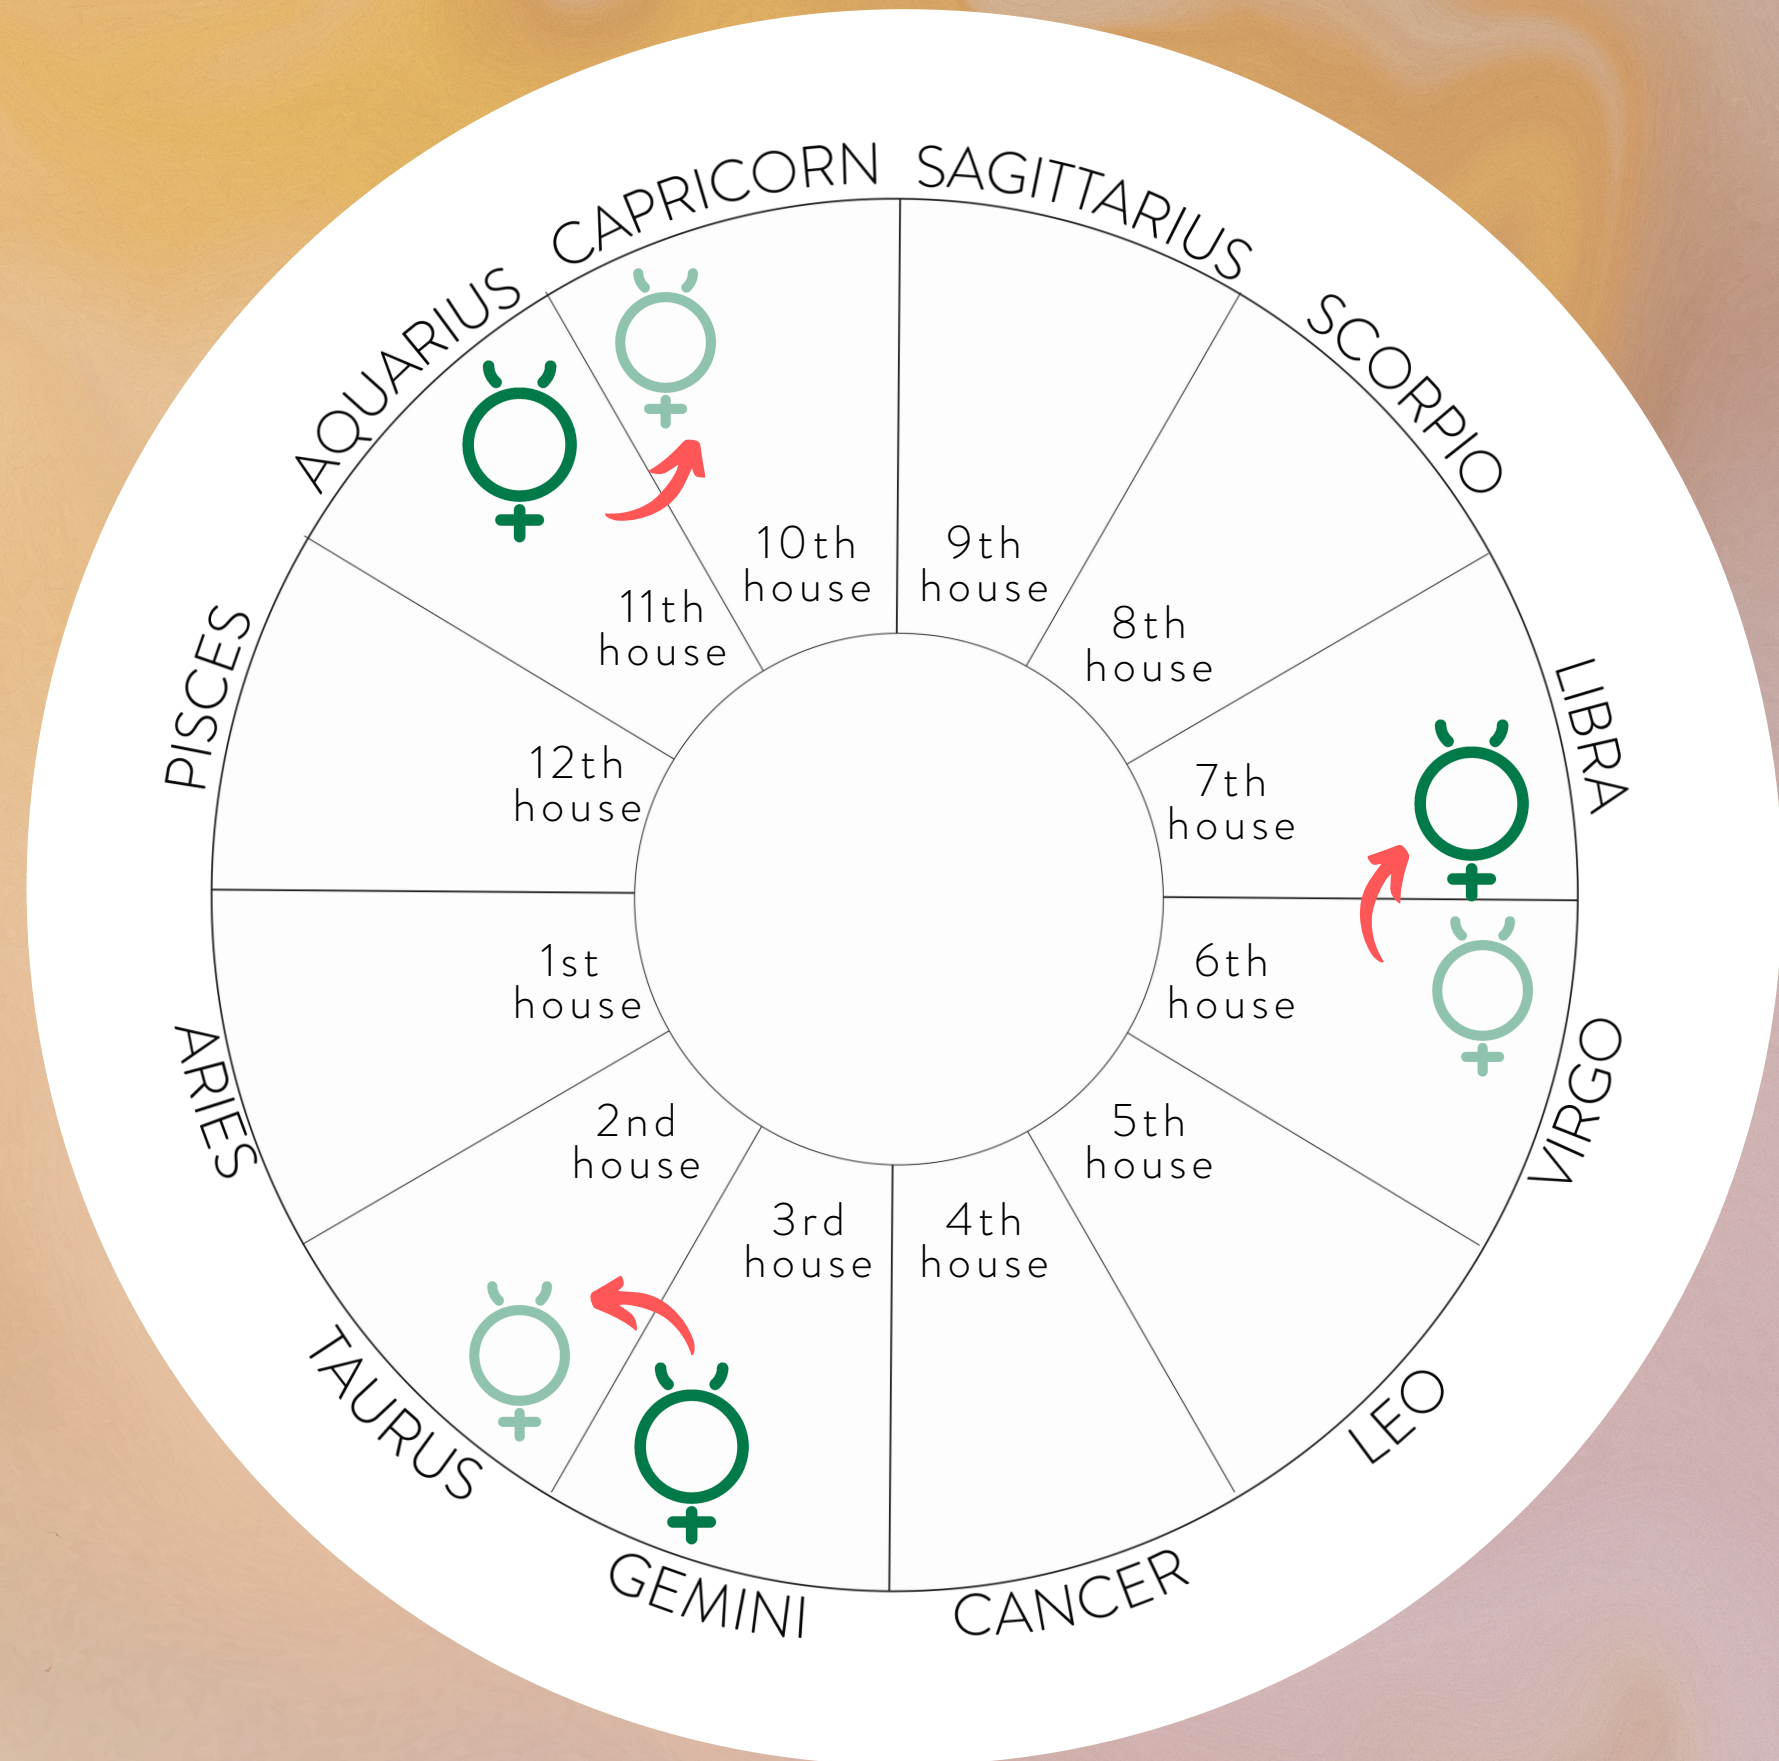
CAPRICORN
SAGITTARIUS
SCORPIO
LIBRA
VIRGO
LEO
CANCER
GEMINI
TAURUS
ARIES
PISCES
AQUARIUS

10th house
9th house
11th house
8th house
12th house
7th house
1st house
6th house
2nd house
5th house
3rd house
4th house